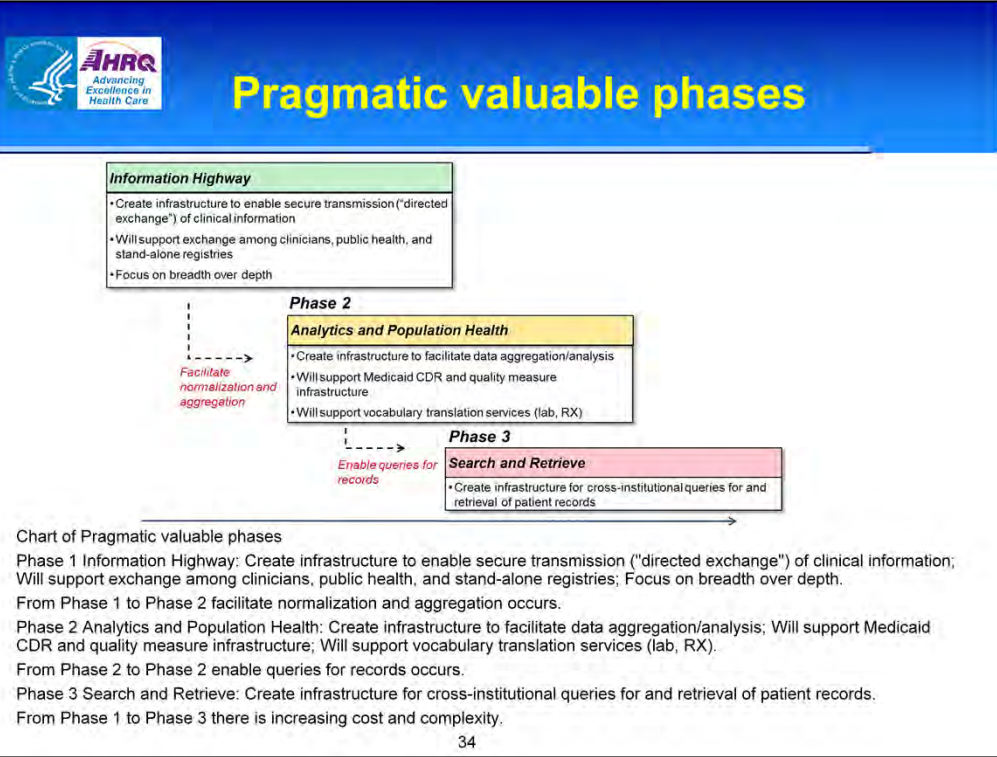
AHRQ
Advancing Excellence in Health Care

Pragmatic valuable phases

Information Highway
• Create infrastructure to enable secure transmission ("directed exchange") of clinical information
• Will support exchange among clinicians, public health, and stand-alone registries
• Focus on breadth over depth

Facilitate normalization and aggregation

Phase 2
Analytics and Population Health
• Create infrastructure to facilitate data aggregation/analysis
• Will support Medicaid CDR and quality measure infrastructure
• Will support vocabulary translation services (lab, RX)

Enable queries for records

Phase 3
Search and Retrieve
• Create infrastructure for cross-institutional queries for and retrieval of patient records

Chart of Pragmatic valuable phases

Phase 1 Information Highway: Create infrastructure to enable secure transmission ("directed exchange") of clinical information; Will support exchange among clinicians, public health, and stand-alone registries; Focus on breadth over depth.

From Phase 1 to Phase 2 facilitate normalization and aggregation occurs.

Phase 2 Analytics and Population Health: Create infrastructure to facilitate data aggregation/analysis; Will support Medicaid CDR and quality measure infrastructure; Will support vocabulary translation services (lab, RX).

From Phase 2 to Phase 2 enable queries for records occurs.

Phase 3 Search and Retrieve: Create infrastructure for cross-institutional queries for and retrieval of patient records.

From Phase 1 to Phase 3 there is increasing cost and complexity.

34